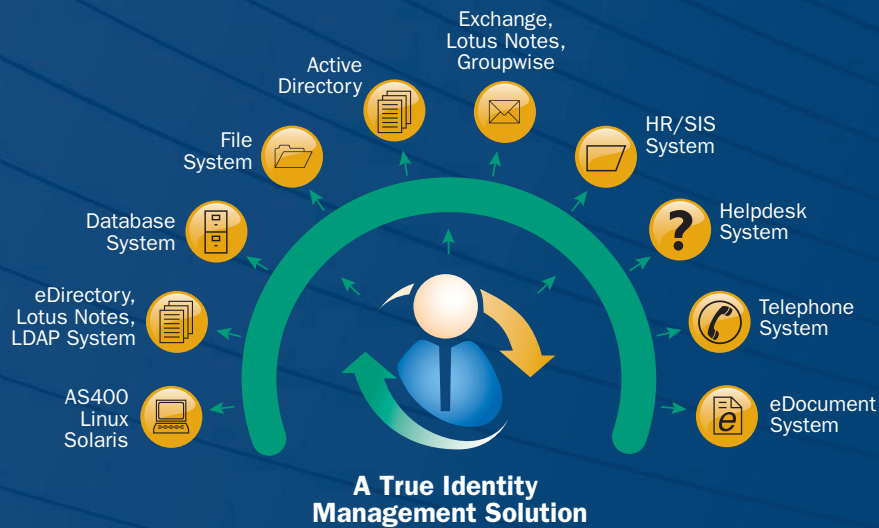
Exchange, Lotus Notes, Groupwise

Active Directory

HR/SIS System

File System

Helpdesk System

Database System

eDirectory, Lotus Notes, LDAP System

Telephone System

AS400 Linux Solaris

eDocument System

A True Identity Management Solution